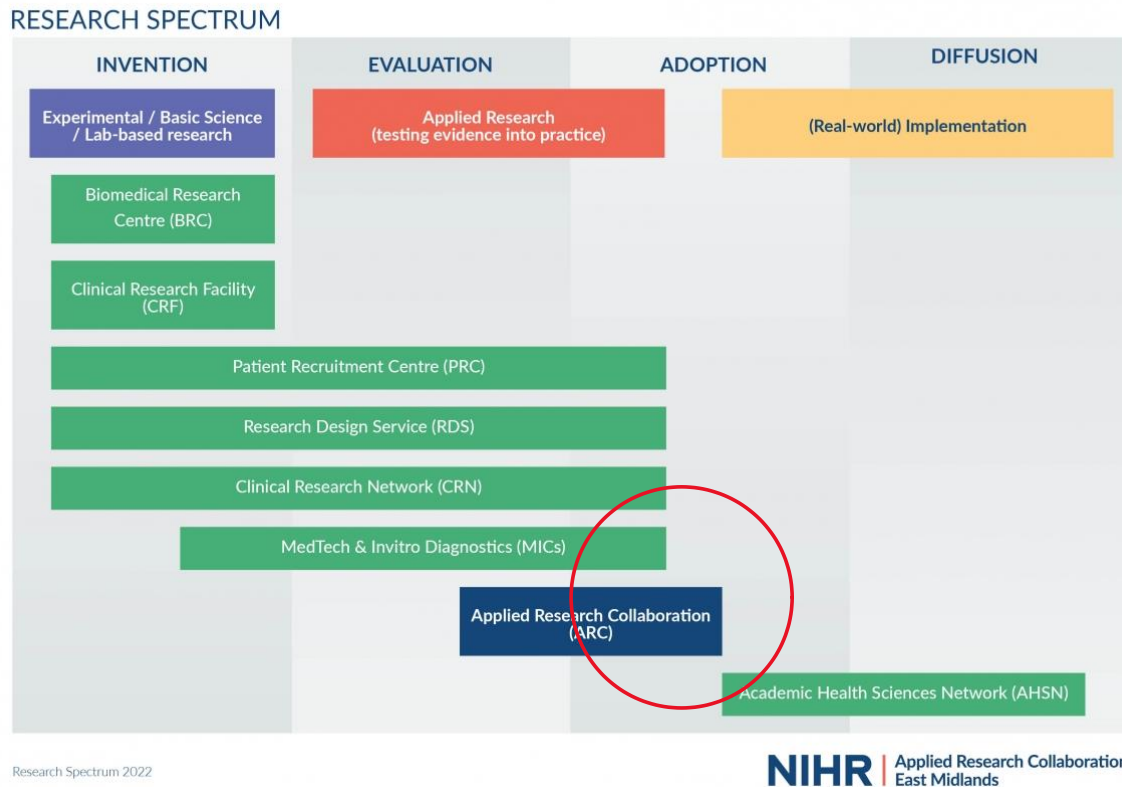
RESEARCH SPECTRUM

INVENTION

EVALUATION

ADOPTION

DIFFUSION

Experimental / Basic Science / Lab-based research

Applied Research (testing evidence into practice)

(Real-world) Implementation

Biomedical Research Centre (BRC)

Clinical Research Facility (CRF)

Patient Recruitment Centre (PRC)

Research Design Service (RDS)

Clinical Research Network (CRN)

MedTech & Invitro Diagnostics (MICs)

Applied Research Collaboration (ARC)

Academic Health Sciences Network (AHSN)

Research Spectrum 2022

NIHR | Applied Research Collaboratio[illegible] East Midlands